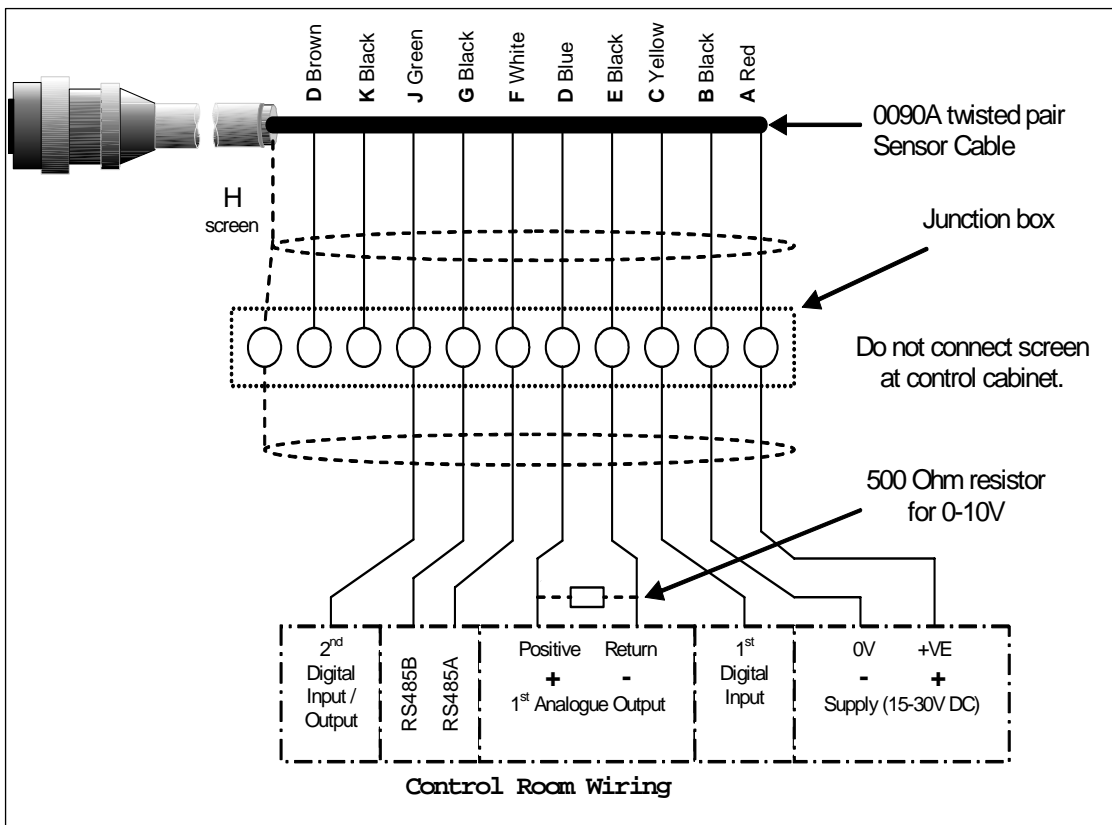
D Brown
K Black
J Green
G Black
F White
D Blue
E Black
C Yellow
B Black
A Red

0090A twisted pair Sensor Cable

H
screen

Junction box

Do not connect screen at control cabinet.

500 Ohm resistor for 0-10V

2$^{nd}$ Digital Input / Output

RS485B

RS485A

Positive Return
+ -
1$^{st}$ Analogue Output

1$^{st}$ Digital Input

0V +VE
- +
Supply (15-30V DC)

Control Room Wiring